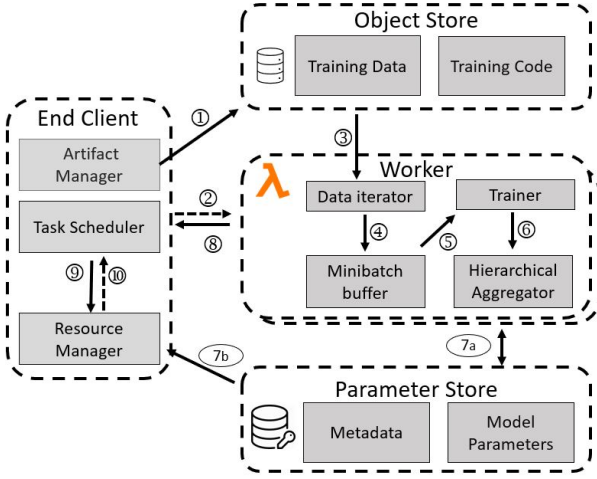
Object Store

Training Data

Training Code

End Client

①

Artifact Manager

③

Worker

λ

Data iterator

Trainer

②

Task Scheduler

⑧

④

⑤

⑥

⑨

⑩

Minibatch buffer

Hierarchical Aggregator

Resource Manager

7b

7a

Parameter Store

Metadata

Model Parameters